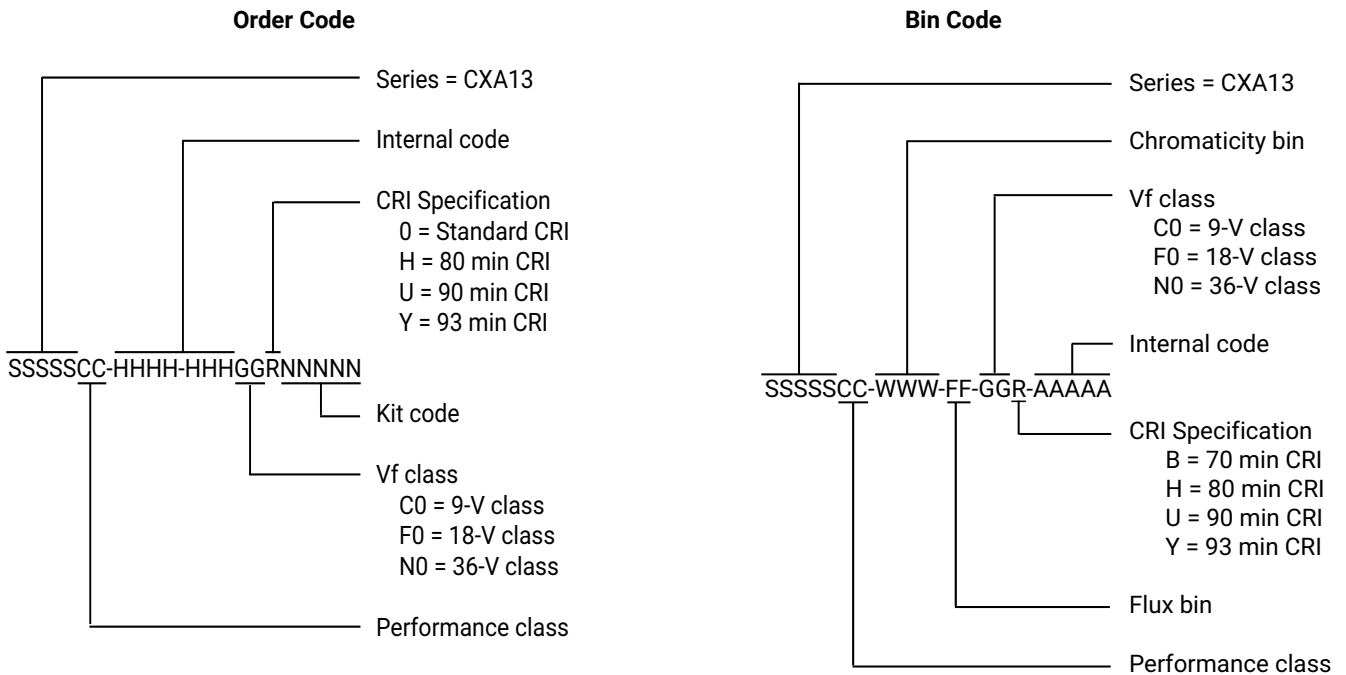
Order Code

Series = CXA13

Internal code

CRI Specification
0 = Standard CRI
H = 80 min CRI
U = 90 min CRI
Y = 93 min CRI

SSSSSCC-HHHH-HHHGGRNNNNN

Kit code

Vf class
C0 = 9-V class
F0 = 18-V class
N0 = 36-V class

Performance class

Bin Code

Series = CXA13

Chromaticity bin

Vf class
C0 = 9-V class
F0 = 18-V class
N0 = 36-V class

Internal code

SSSSSCC-WWW-FF-GGR-AAAAA

CRI Specification
B = 70 min CRI
H = 80 min CRI
U = 90 min CRI
Y = 93 min CRI

Flux bin

Performance class